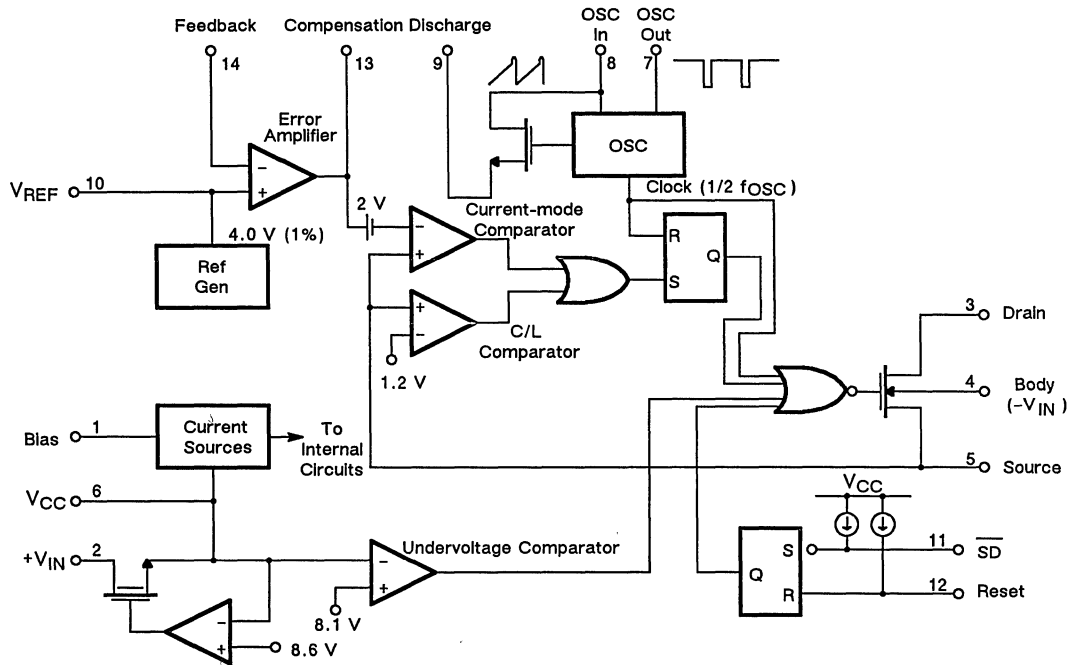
Feedback
14
Compensation
13
Discharge
9
OSC In
8
OSC Out
7
Error Amplifier
$V_{REF}$ 10
4.0 V (1%)
Ref Gen
OSC
Clock (1/2 $f_{OSC}$)
2 V
Current-mode Comparator
R
Q
S
C/L Comparator
1.2 V
3 Drain
4 Body ($-V_{IN}$)
5 Source
Bias 1
Current Sources
To Internal Circuits
$V_{CC}$ 6
$+V_{IN}$ 2
Undervoltage Comparator
8.1 V
8.6 V
$V_{CC}$
Q
S
R
11 $\overline{SD}$
12 Reset